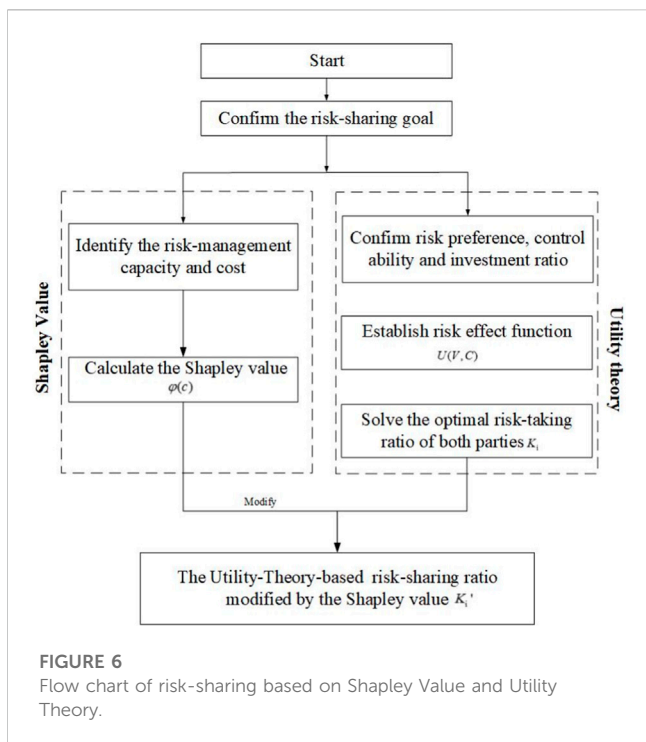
Start

Confirm the risk-sharing goal

Shapley Value

Identify the risk-management capacity and cost

Calculate the Shapley value $\varphi(c)$

Utility theory

Confirm risk preference, control ability and investment ratio

Establish risk effect function $U(V,C)$

Solve the optimal risk-taking ratio of both parties $K_i$

Modify

The Utility-Theory-based risk-sharing ratio modified by the Shapley value $K_i'$

FIGURE 6
Flow chart of risk-sharing based on Shapley Value and Utility Theory.